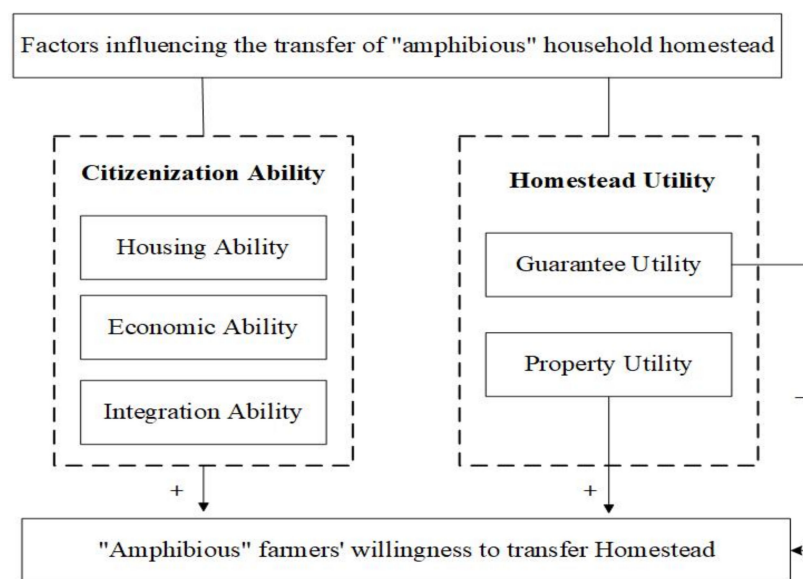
Factors influencing the transfer of "amphibious" household homestead

Citizenization Ability

Housing Ability

Economic Ability

Integration Ability

Homestead Utility

Guarantee Utility

Property Utility

+

+

"Amphibious" farmers' willingness to transfer Homestead